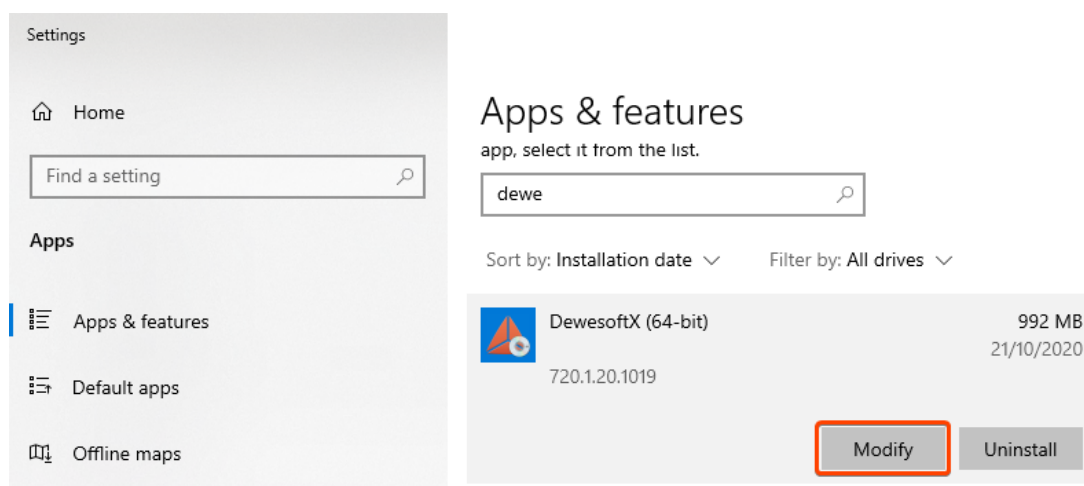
Settings

Home

Find a setting

Apps

Apps & features

Default apps

Offline maps

Apps & features

app, select it from the list.

dewe

Sort by: Installation date

Filter by: All drives

DewesoftX (64-bit)

992 MB

21/10/2020

720.1.20.1019

Modify

Uninstall